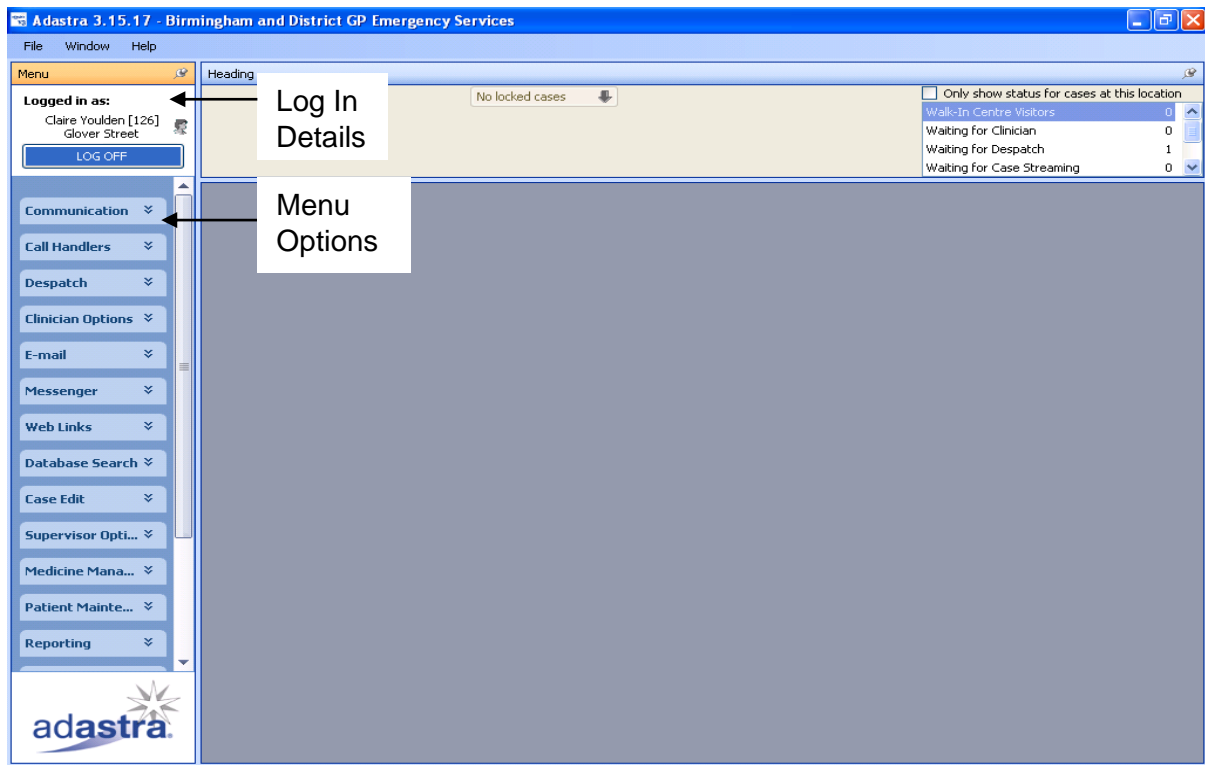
Adastra 3.15.17 - Birmingham and District GP Emergency Services

File Window Help

Menu

Logged in as:
Claire Youlden [126]
Glover Street

LOG OFF

Heading

No locked cases

Only show status for cases at this location

| | |
|---|---|
| Walk-In Centre Visitors | 0 |
| Waiting for Clinician | 0 |
| Waiting for Despatch | 1 |
| Waiting for Case Streaming | 0 |

Log In Details

Menu Options

Communication
Call Handlers
Despatch
Clinician Options
E-mail
Messenger
Web Links
Database Search
Case Edit
Supervisor Opti...
Medicine Mana...
Patient Mainte...
Reporting

adastra